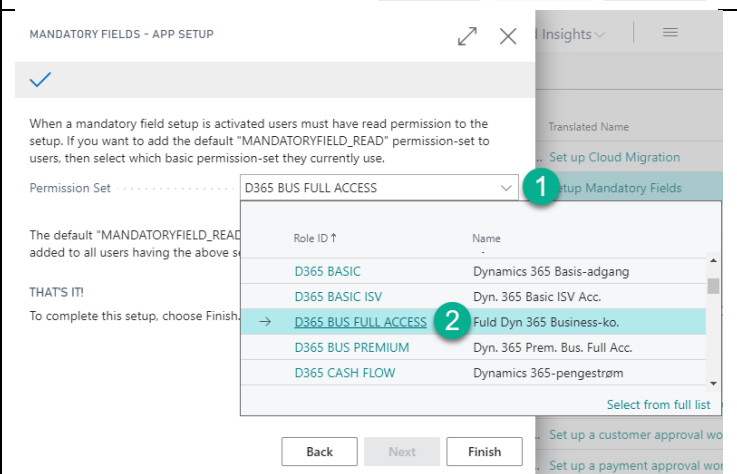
MANDATORY FIELDS - APP SETUP

When a mandatory field setup is activated users must have read permission to the setup. If you want to add the default "MANDATORYFIELD_READ" permission-set to users, then select which basic permission-set they currently use.

Permission Set D365 BUS FULL ACCESS

1

The default "MANDATORYFIELD_REA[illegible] added to all users having the above s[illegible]

THAT'S IT!

To complete this setup, choose Finish.

| Role ID ↑ | Name |
|---|---|
| D365 BASIC | Dynamics 365 Basis-adgang |
| D365 BASIC ISV | Dyn. 365 Basic ISV Acc. |
| → D365 BUS FULL ACCESS | Fuld Dyn 365 Business-ko. |
| D365 BUS PREMIUM | Dyn. 365 Prem. Bus. Full Acc. |
| D365 CASH FLOW | Dynamics 365-pengestrøm |

2

Select from full list

Back Next Finish

l Insights

Translated Name

Set up Cloud Migration

etup Mandatory Fields

Set up a customer approval wo

Set up a payment approval wo